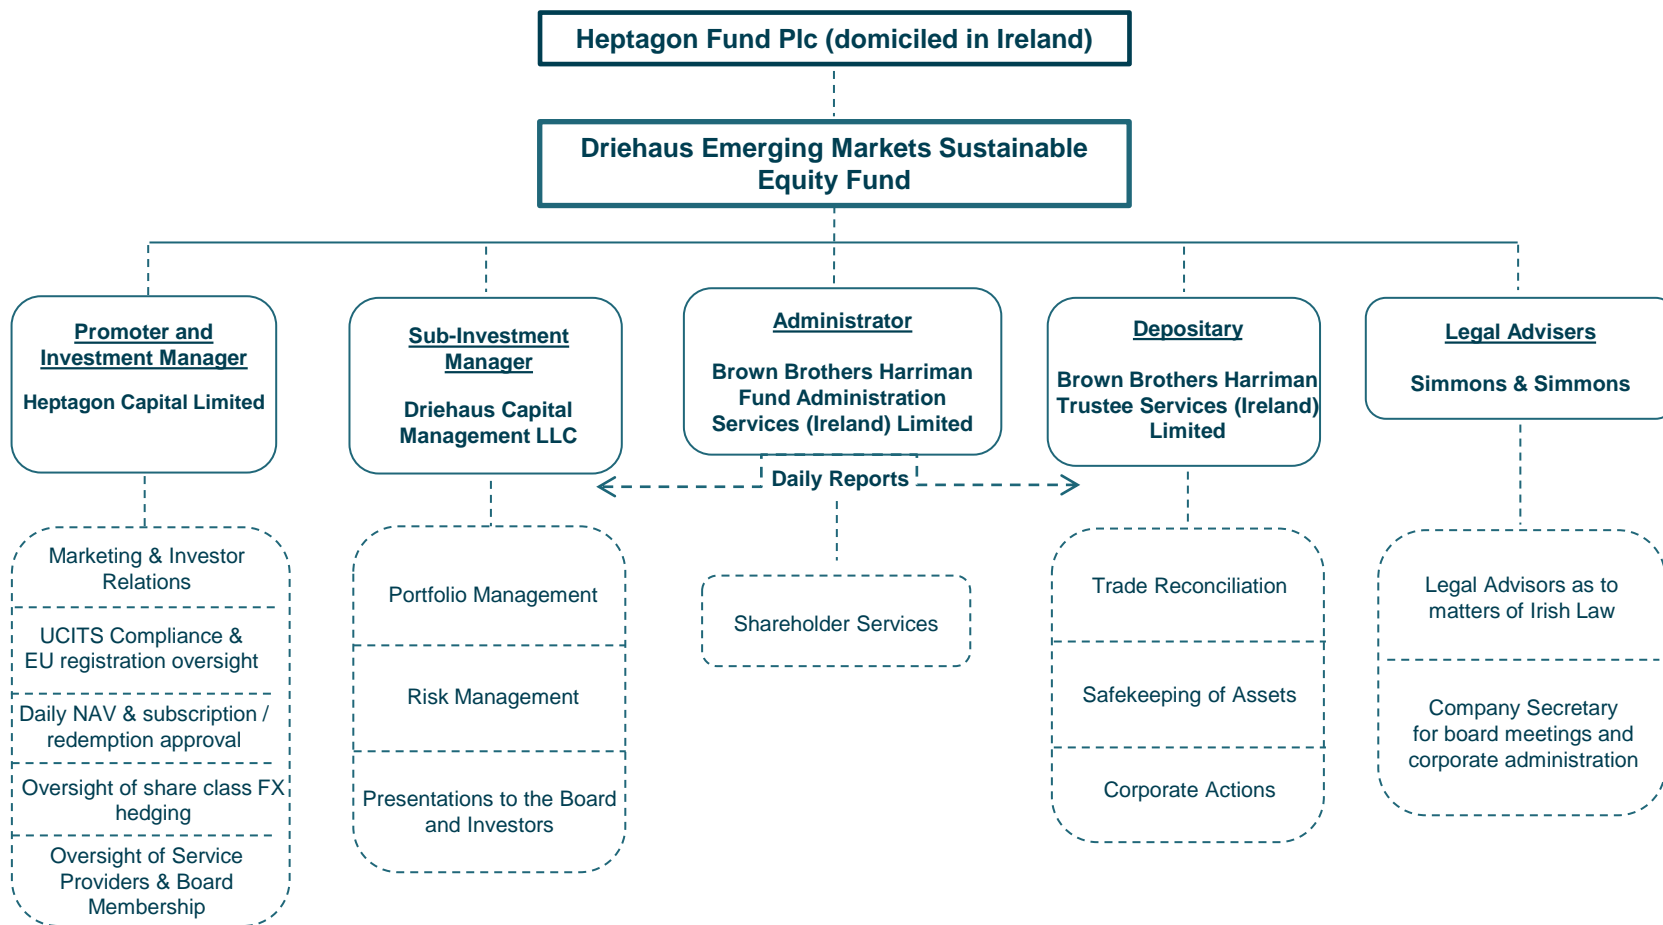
Heptagon Fund Plc (domiciled in Ireland)

Driehaus Emerging Markets Sustainable Equity Fund

Promoter and Investment Manager

Heptagon Capital Limited

Sub-Investment Manager

Driehaus Capital Management LLC

Administrator

Brown Brothers Harriman Fund Administration Services (Ireland) Limited

Depositary

Brown Brothers Harriman Trustee Services (Ireland) Limited

Legal Advisers

Simmons & Simmons

Daily Reports

Marketing & Investor Relations

UCITS Compliance & EU registration oversight

Daily NAV & subscription / redemption approval

Oversight of share class FX hedging

Oversight of Service Providers & Board Membership

Portfolio Management

Risk Management

Presentations to the Board and Investors

Shareholder Services

Trade Reconciliation

Safekeeping of Assets

Corporate Actions

Legal Advisors as to matters of Irish Law

Company Secretary for board meetings and corporate administration